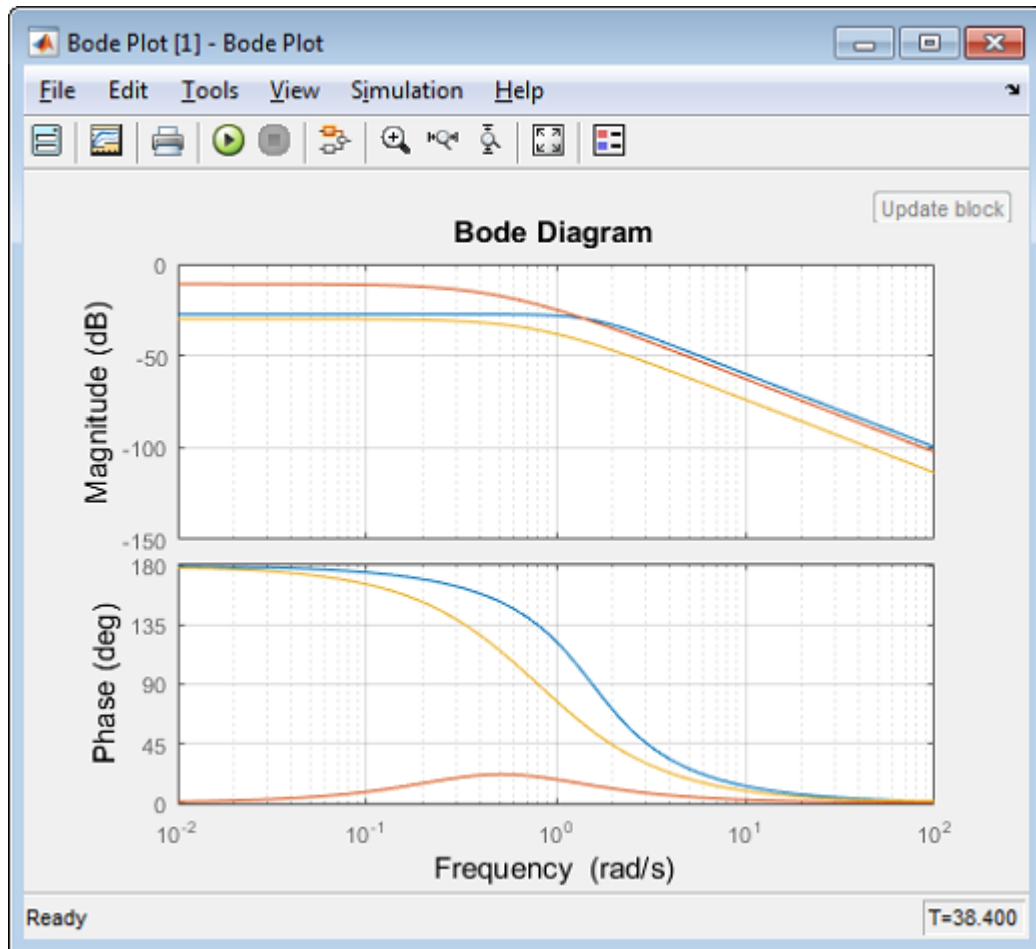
Bode Plot [1] - Bode Plot

File Edit Tools View Simulation Help

Update block

Bode Diagram

Magnitude (dB)

0
-50
-100
-150

Phase (deg)

180
135
90
45
0

$10^{-2}$ $10^{-1}$ $10^{0}$ $10^{1}$ $10^{2}$

Frequency (rad/s)

Ready

T=38.400